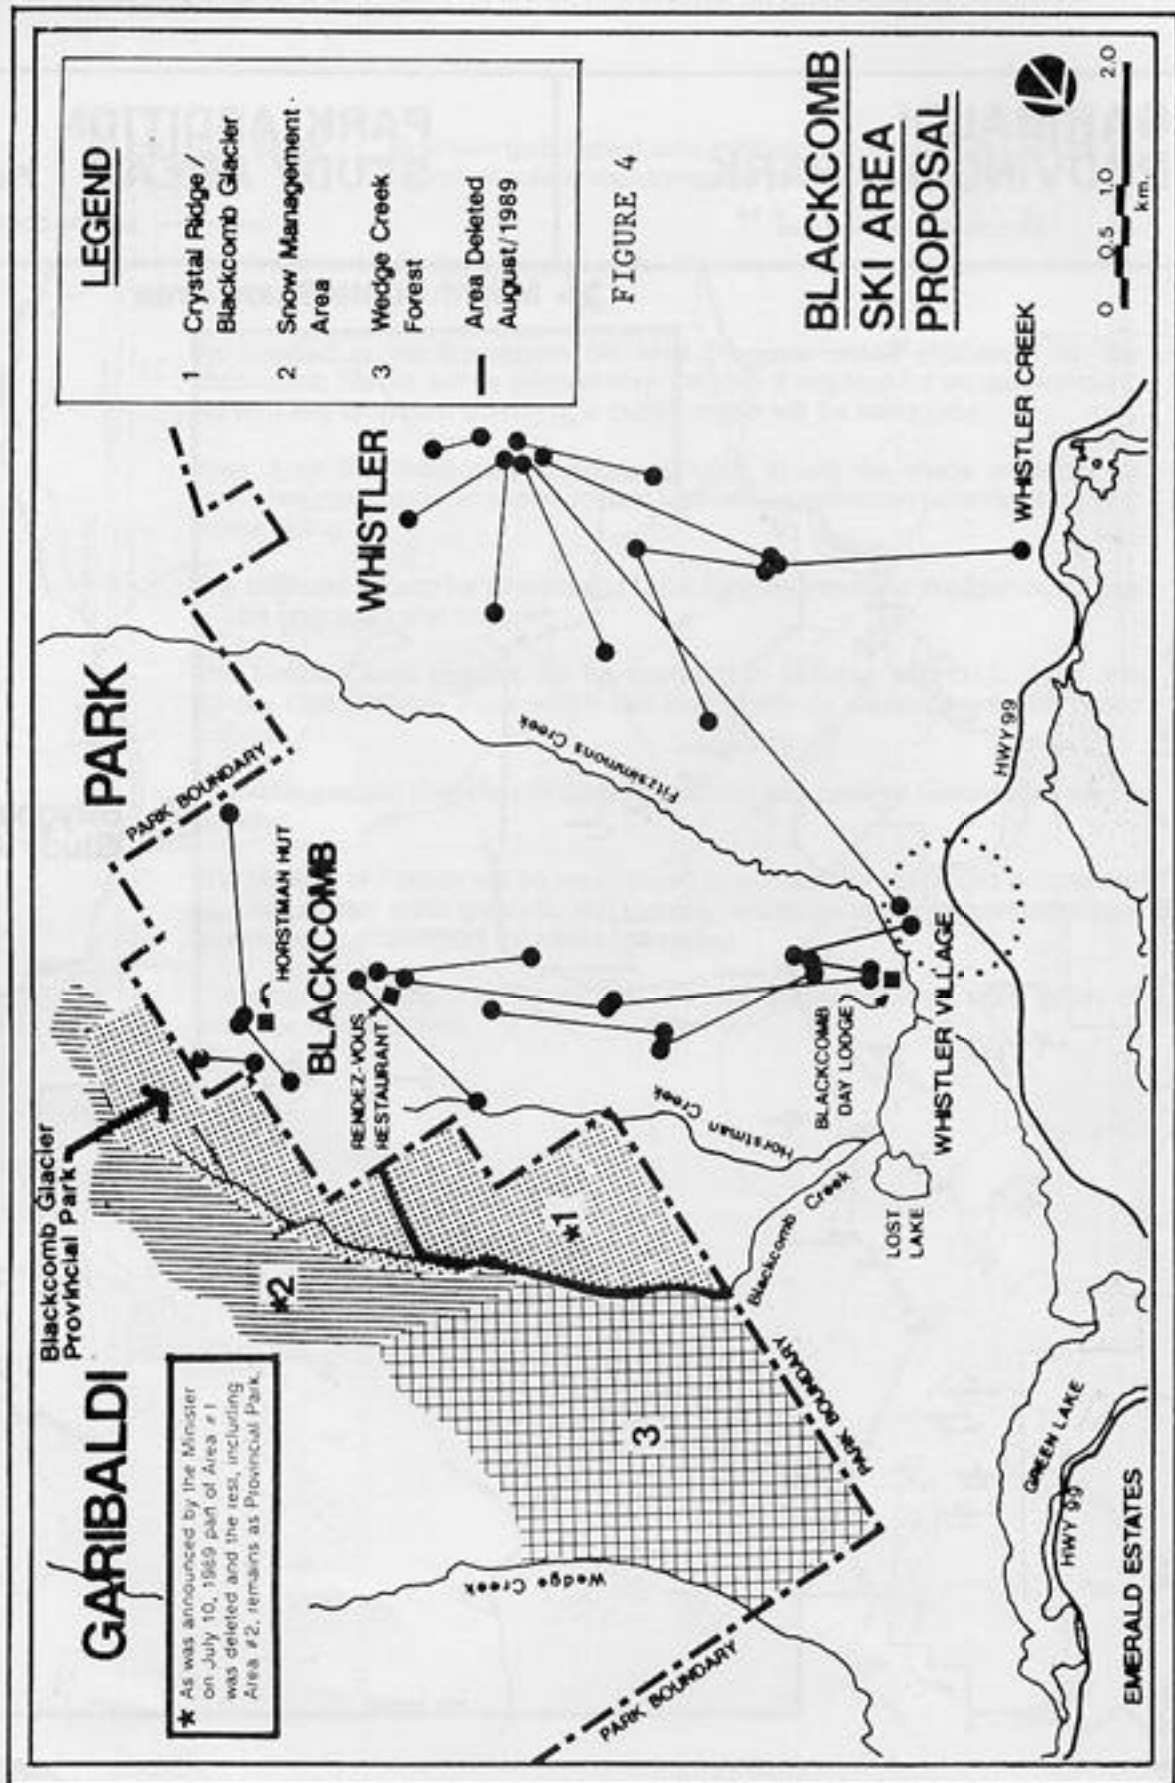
LEGEND

1 Crystal Ridge / Blackcomb Glacier

2 Snow Management Area

3 Wedge Creek Forest

Area Deleted August/1989

FIGURE 4

BLACKCOMB SKI AREA PROPOSAL

0 0.5 1.0 2.0 km.

GARIBALDI PARK

Blackcomb Glacier Provincial Park

* As was announced by the Minister on July 10, 1989 part of Area #1 was deleted and the rest, including Area #2, remains as Provincial Park.

PARK BOUNDARY

HORSTMAN HUT

BLACKCOMB

WHISTLER

RENDEZ-VOUS RESTAURANT

BLACKCOMB DAY LODGE

WHISTLER VILLAGE

WHISTLER CREEK

Fitzsimmons Creek

Horstman Creek

Blackcomb Creek

LOST LAKE

HWY 99

*1

*2

3

PARK BOUNDARY

Wedge Creek

PARK BOUNDARY

GREEN LAKE

HWY 99

EMERALD ESTATES